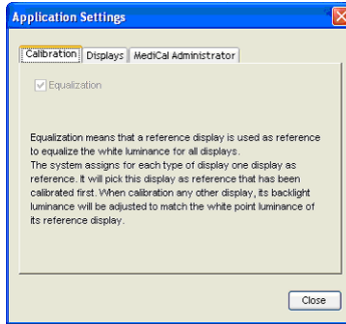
Application Settings

Calibration | Displays | MediCal Administrator

Equalization

Equalization means that a reference display is used as reference to equalize the white luminance for all displays.
The system assigns for each type of display one display as reference. It will pick this display as reference that has been calibrated first. When calibration any other display, its backlight luminance will be adjusted to match the white point luminance of its reference display.

Close